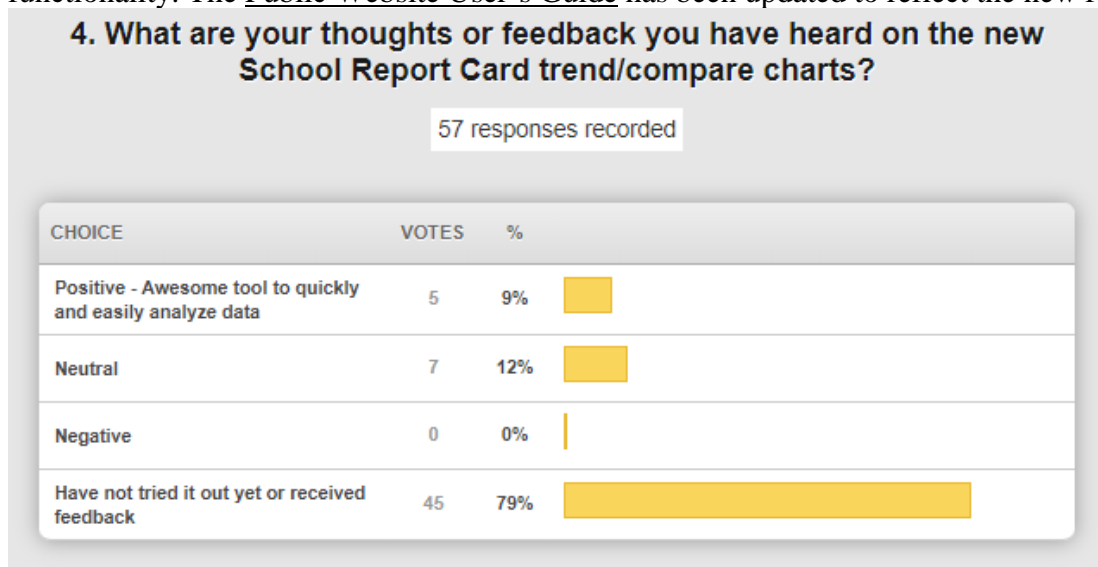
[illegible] The Public Website User's Guide has been updated to reflect the new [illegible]

4. What are your thoughts or feedback you have heard on the new School Report Card trend/compare charts?

57 responses recorded

| CHOICE | VOTES | % |
|---|---|---|
| Positive - Awesome tool to quickly and easily analyze data | 5 | 9% |
| Neutral | 7 | 12% |
| Negative | 0 | 0% |
| Have not tried it out yet or received feedback | 45 | 79% |